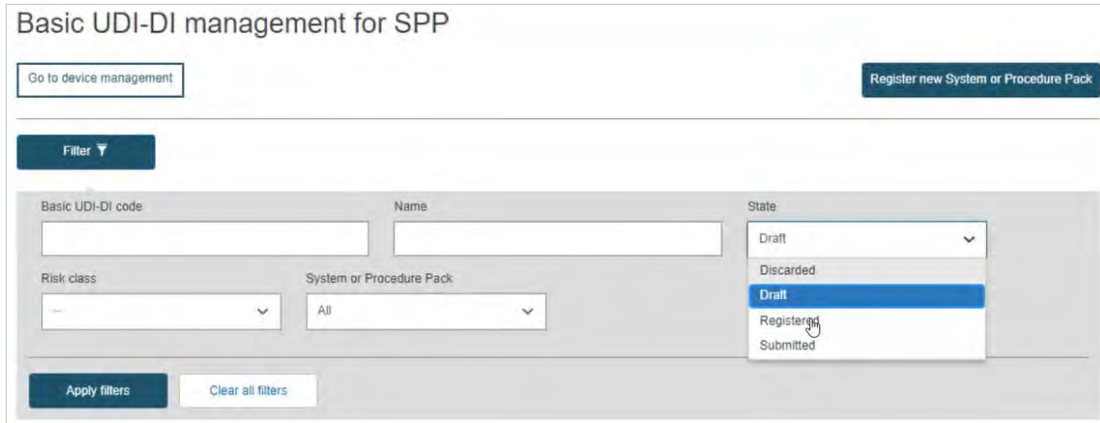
Basic UDI-DI management for SPP

Go to device management

Register new System or Procedure Pack

Filter

Basic UDI-DI code

Name

State

Draft

Discarded

Draft

Registered

Submitted

Risk class

---

System or Procedure Pack

All

Apply filters

Clear all filters